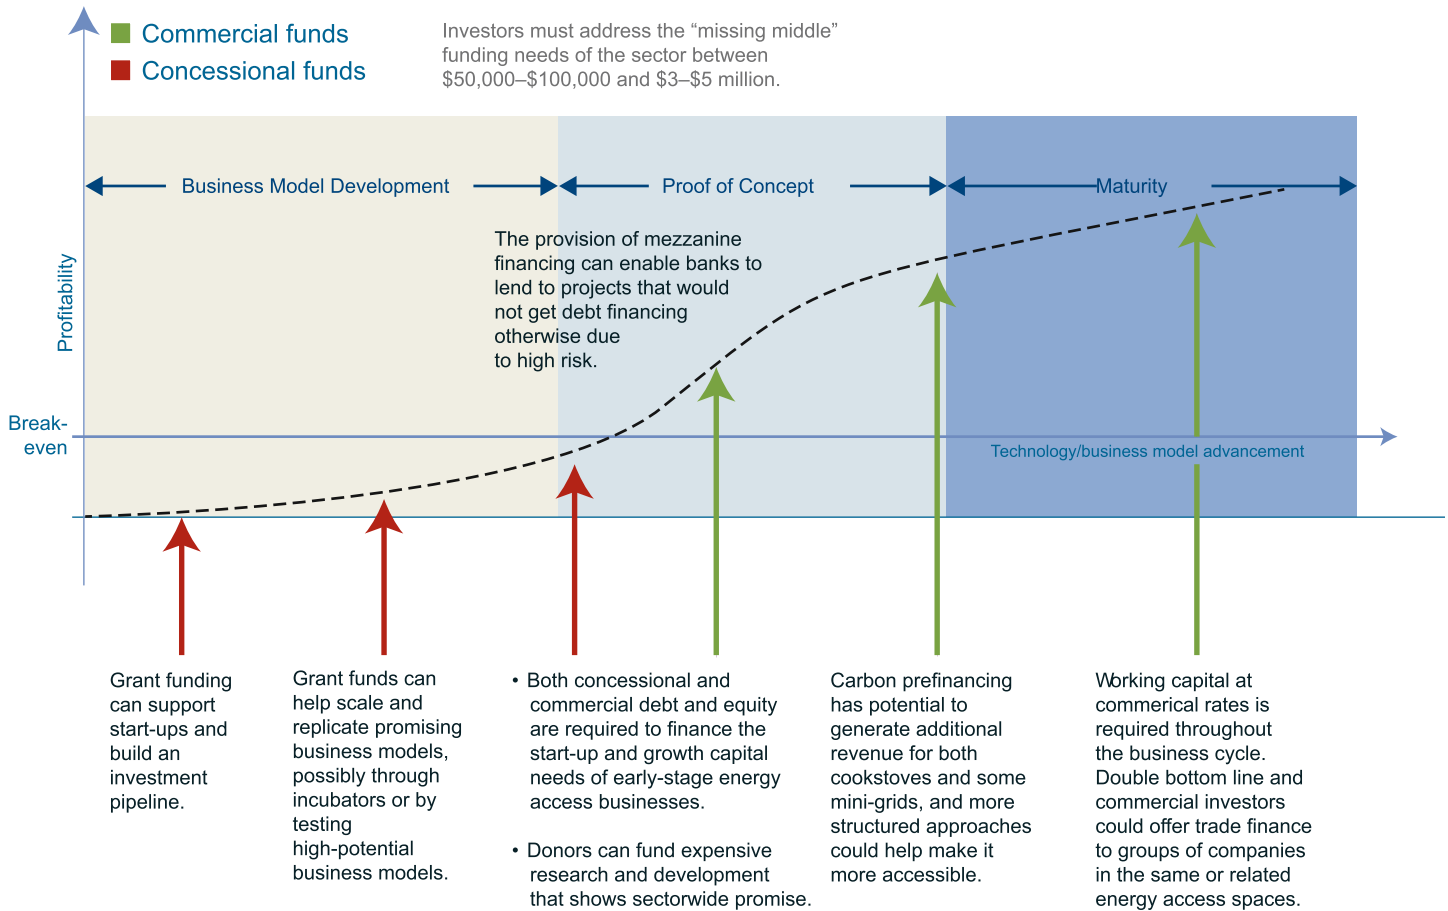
Commercial funds
Concessional funds

Investors must address the “missing middle” funding needs of the sector between $50,000–$100,000 and $3–$5 million.

Business Model Development

Proof of Concept

Maturity

Profitability

The provision of mezzanine financing can enable banks to lend to projects that would not get debt financing otherwise due to high risk.

Break-even

Technology/business model advancement

Grant funding can support start-ups and build an investment pipeline.

Grant funds can help scale and replicate promising business models, possibly through incubators or by testing high-potential business models.

• Both concessional and commercial debt and equity are required to finance the start-up and growth capital needs of early-stage energy access businesses.

• Donors can fund expensive research and development that shows sectorwide promise.

Carbon prefinancing has potential to generate additional revenue for both cookstoves and some mini-grids, and more structured approaches could help make it more accessible.

Working capital at commerical rates is required throughout the business cycle. Double bottom line and commercial investors could offer trade finance to groups of companies in the same or related energy access spaces.